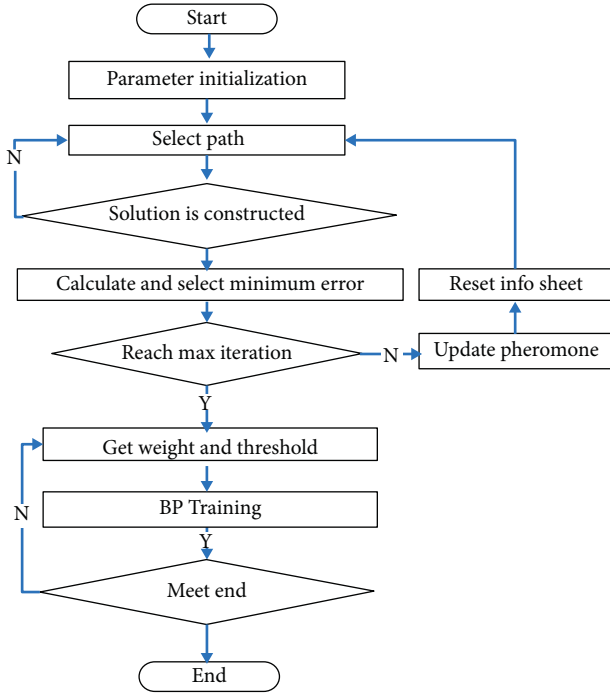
Start

Parameter initialization

Select path

N

Solution is constructed

Calculate and select minimum error

Reset info sheet

Reach max iteration

N

Update pheromone

Y

Get weight and threshold

N

BP Training

Y

Meet end

End